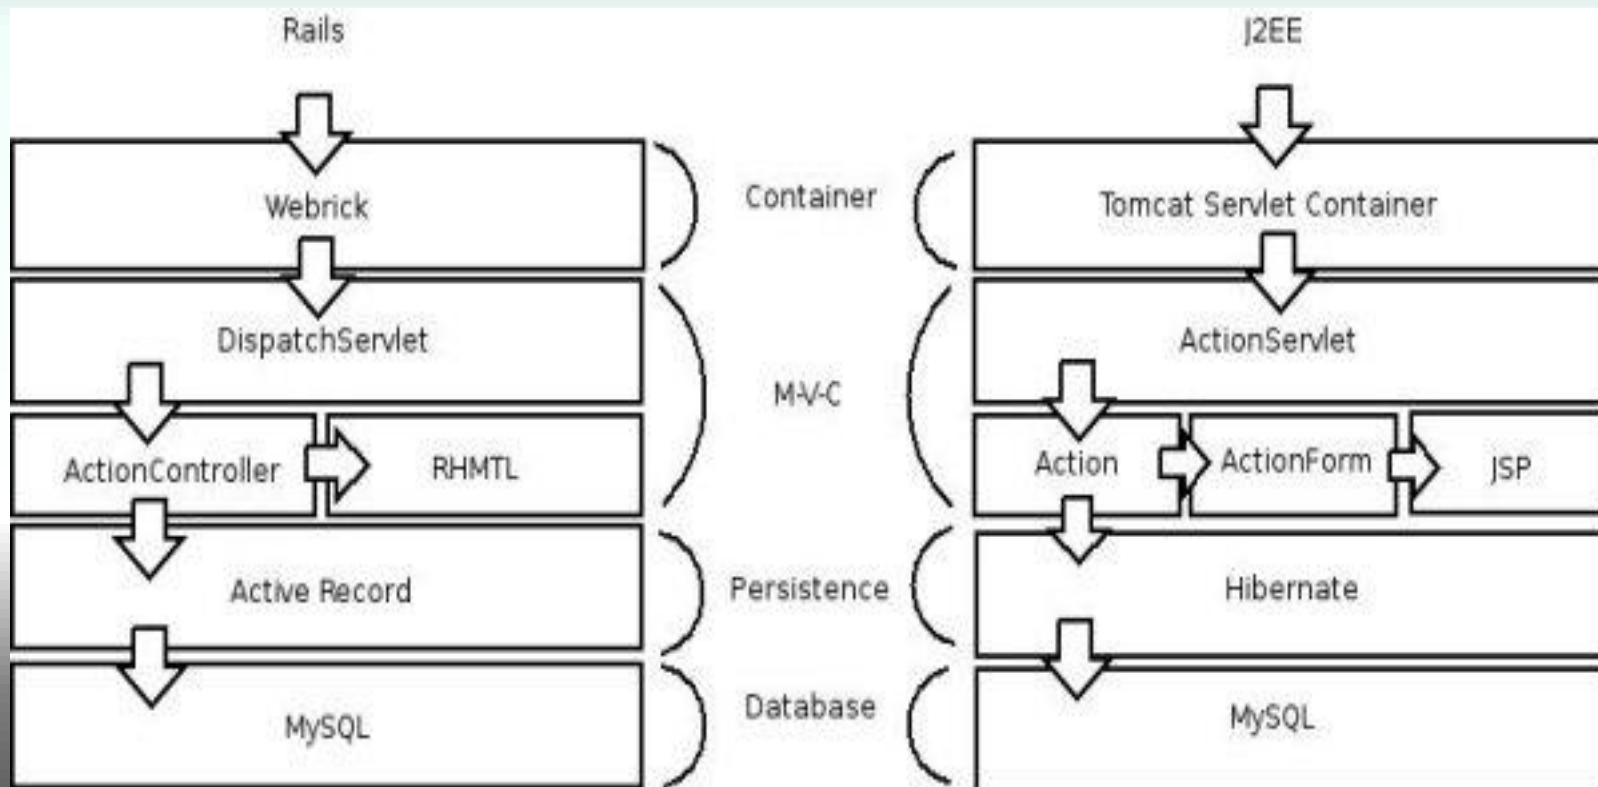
Rails

J2EE

Webrick

Container

Tomcat Servlet Container

DispatchServlet

M-V-C

ActionServlet

ActionController

RHMTL

Action

ActionForm

JSP

Active Record

Persistence

Hibernate

MySQL

Database

MySQL